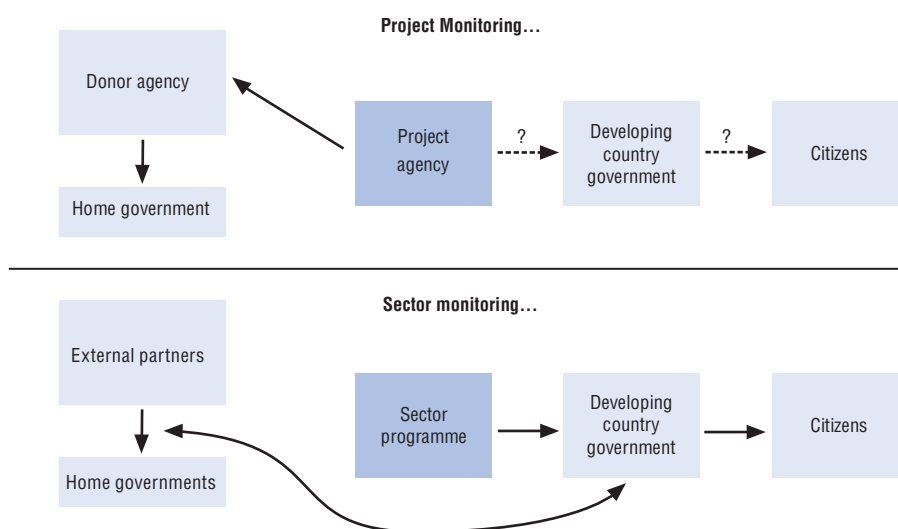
Project Monitoring…

Donor agency

Home government

Project agency

?

Developing country government

?

Citizens

Sector monitoring…

External partners

Home governments

Sector programme

Developing country government

Citizens